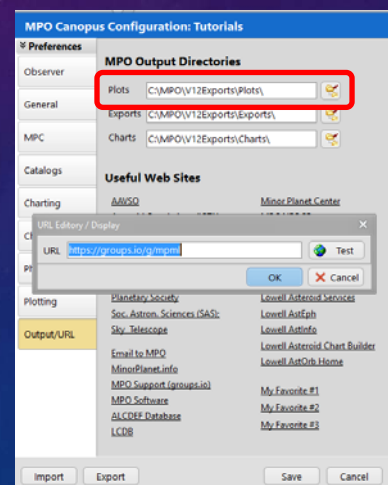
MPO Canopus Configuration: Tutorials

Preferences

Observer

General

MPC

Catalogs

Charting

Ch

Pl

Plotting

Output/URL

MPO Output Directories

Plots C:\MPO\V12Exports\Plots\

Exports C:\MPO\V12Exports\Exports\

Charts C:\MPO\V12Exports\Charts\

Useful Web Sites

AAVSO

Minor Planet Center

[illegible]

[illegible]

URL Editory / Display

URL https://groups.io/g/mpml

Test

OK

Cancel

Planetary Society

Soc. Astron. Sciences (SAS)

Sky; Telescope

Email to MPO

MinorPlanet.info

MPO Support (groups.io)

MPO Software

ALCDEF Database

LCDB

Lowell Asteroid Services

Lowell AstEph

Lowell AstFinder

Lowell Asteroid Chart Builder

Lowell AstOrb Home

My Favorite #1

My Favorite #2

My Favorite #3

Import

Export

Save

Cancel